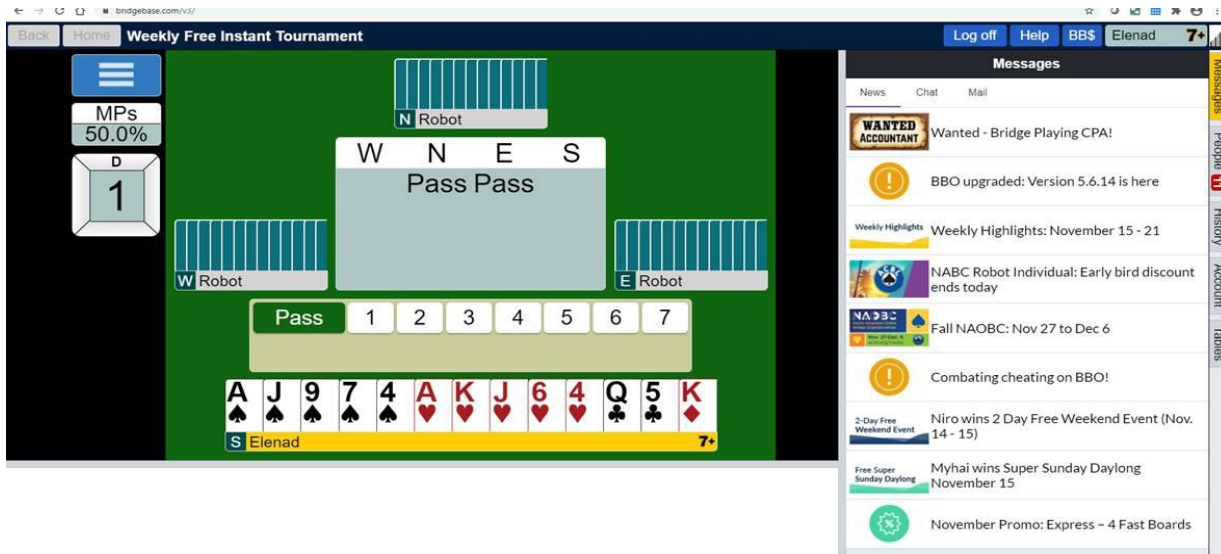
bridgebase.com/v3/

Back Home Weekly Free Instant Tournament

Log off Help BB$ Elenad 7+

MPs
50.0%

D
1

N Robot

W N E S
Pass Pass

W Robot

E Robot

Pass 1 2 3 4 5 6 7

A♠ J♠ 9♠ 7♠ 4♠ A♥ K♥ J♥ 6♥ 4♥ Q♣ 5♣ K♦

S Elenad 7+

Messages

News Chat Mail

WANTED ACCOUNTANT Wanted - Bridge Playing CPA!

BBO upgraded: Version 5.6.14 is here

Weekly Highlights Weekly Highlights: November 15 - 21

NABC Robot Individual: Early bird discount ends today

NAOBC Fall NAOBC: Nov 27 to Dec 6

Combating cheating on BBO!

2-Day Free Weekend Event Niro wins 2 Day Free Weekend Event (Nov. 14 - 15)

Free Super Sunday Daylong Myhai wins Super Sunday Daylong November 15

November Promo: Express – 4 Fast Boards

Messages People History Account Tables